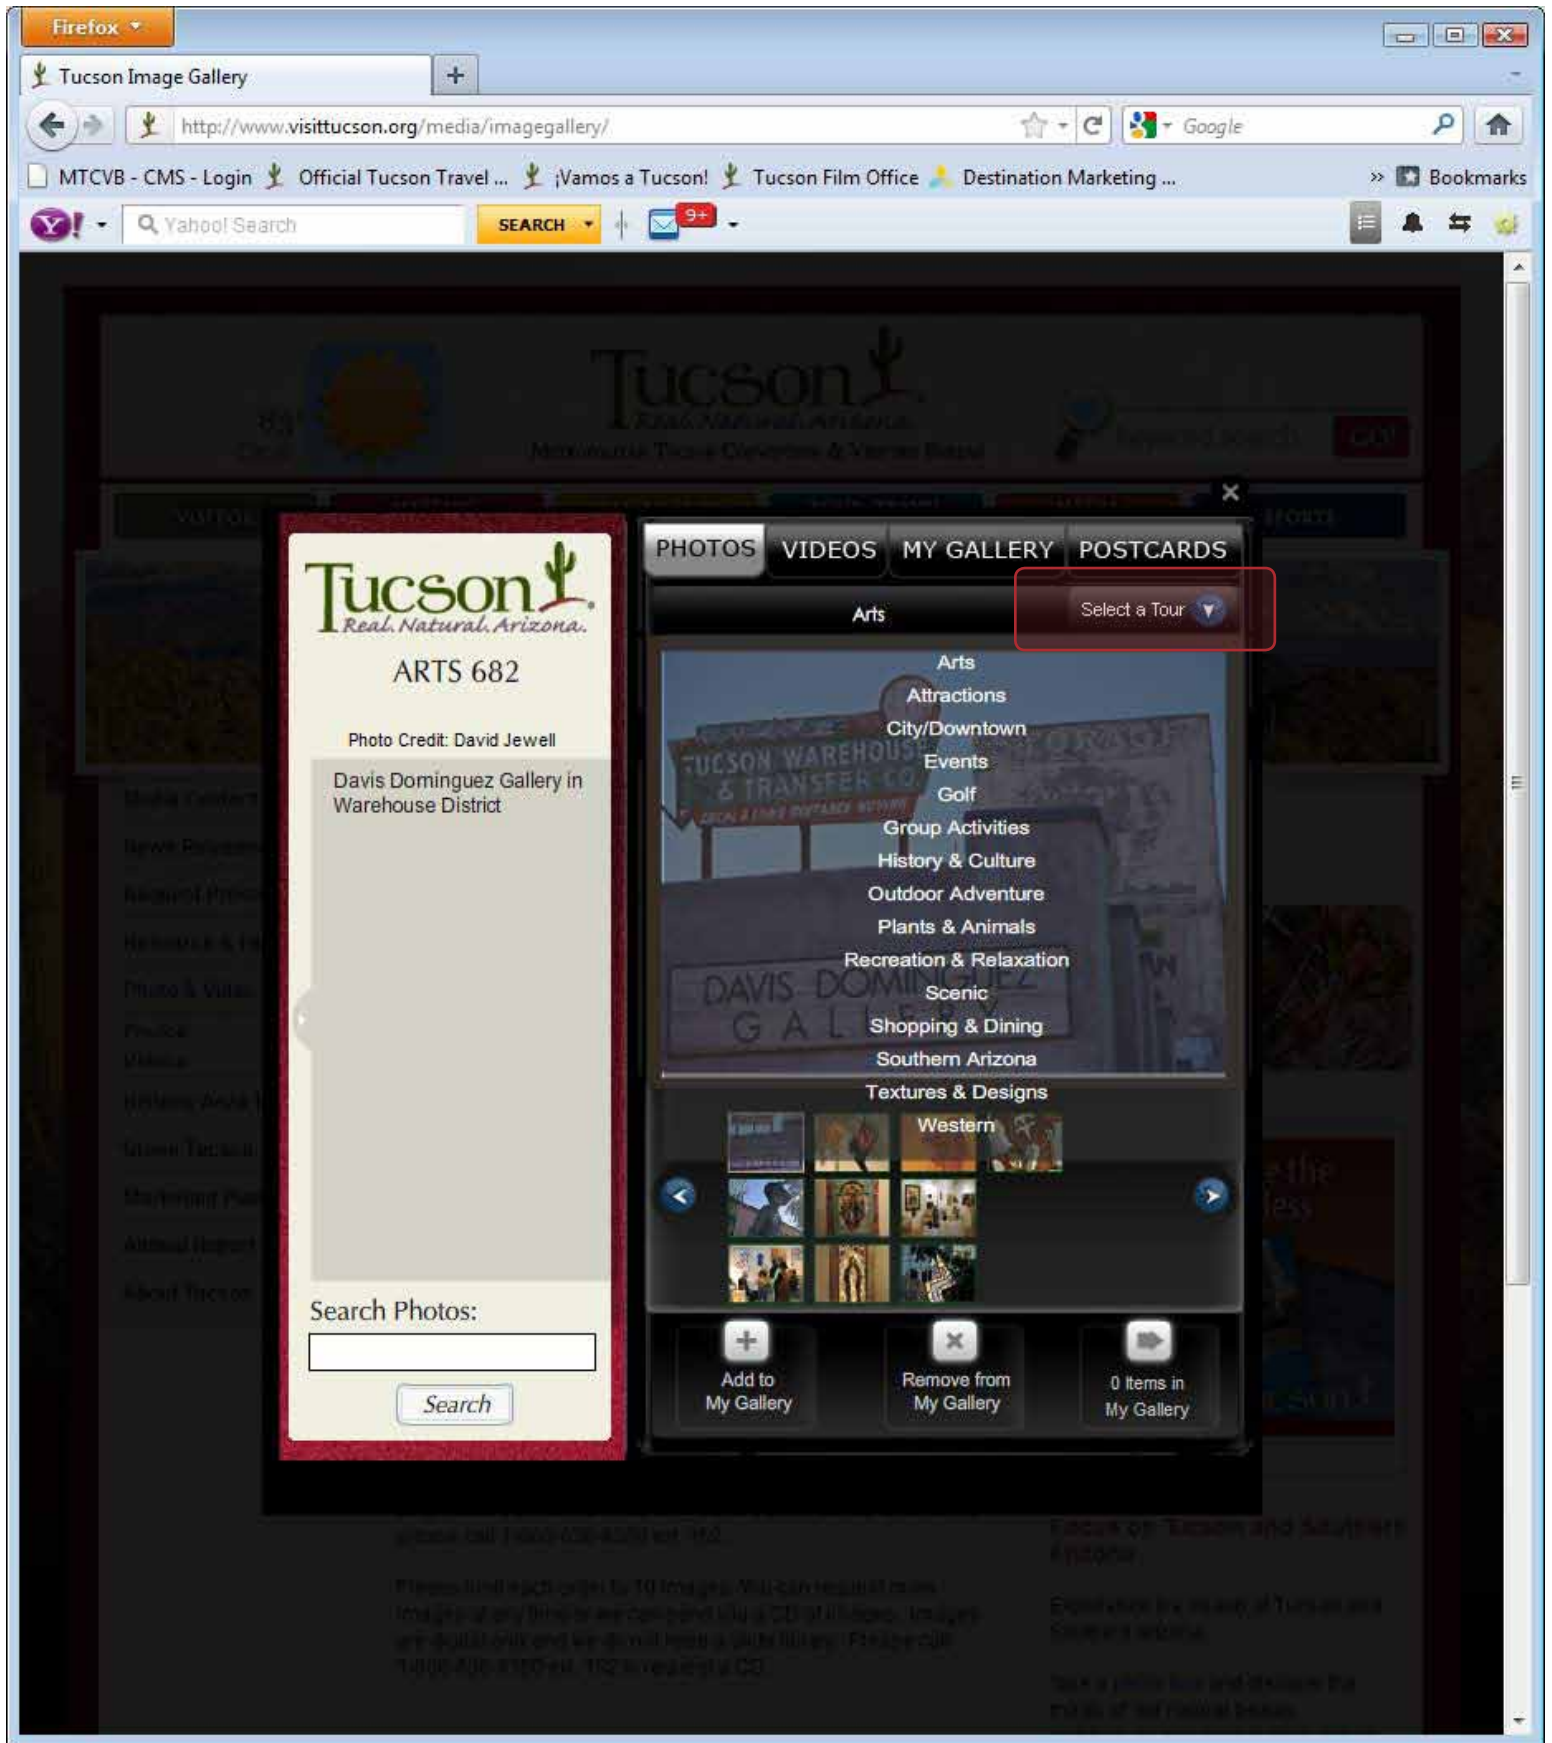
Firefox

Tucson Image Gallery

http://www.visittucson.org/media/imagegallery/

Google

MTCVB - CMS - Login
Official Tucson Travel ...
¡Vamos a Tucson!
Tucson Film Office
Destination Marketing ...
Bookmarks

Yahoo! Search
SEARCH
9+

Tucson Real. Natural. Arizona.

ARTS 682

Photo Credit: David Jewell

Davis Dominguez Gallery in Warehouse District

Search Photos:

Search

PHOTOS
VIDEOS
MY GALLERY
POSTCARDS

Arts
Select a Tour

Arts
Attractions
City/Downtown
Events
Golf
Group Activities
History & Culture
Outdoor Adventure
Plants & Animals
Recreation & Relaxation
Scenic
Shopping & Dining
Southern Arizona
Textures & Designs
Western

TUCSON WAREHOUSE & TRANSFER CO.

DAVIS DOMINGUEZ GALLERY

Add to My Gallery
Remove from My Gallery
0 Items in My Gallery